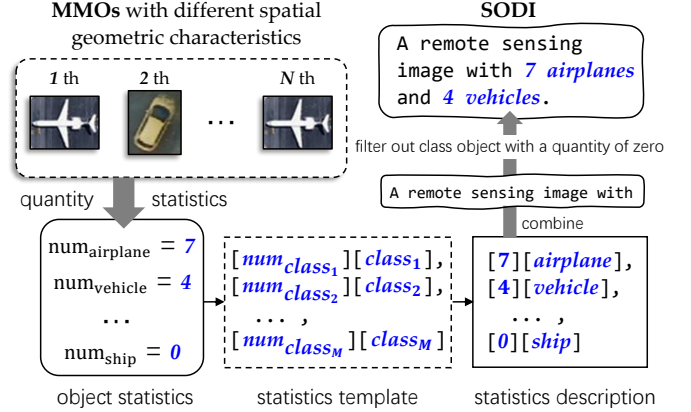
**MMOs** with different spatial geometric characteristics

*1* th

*2* th

…

*N* th

quantity statistics

$\text{num}_{\text{airplane}} = 7$

$\text{num}_{\text{vehicle}} = 4$

…

$\text{num}_{\text{ship}} = 0$

object statistics

$[num_{class_1}][class_1]$,

$[num_{class_2}][class_2]$,

… ,

$[num_{class_M}][class_M]$

statistics template

[7][airplane],

[4][vehicle],

… ,

[0][ship]

statistics description

combine

A remote sensing image with

filter out class object with a quantity of zero

**SODI**

A remote sensing image with 7 airplanes and 4 vehicles.